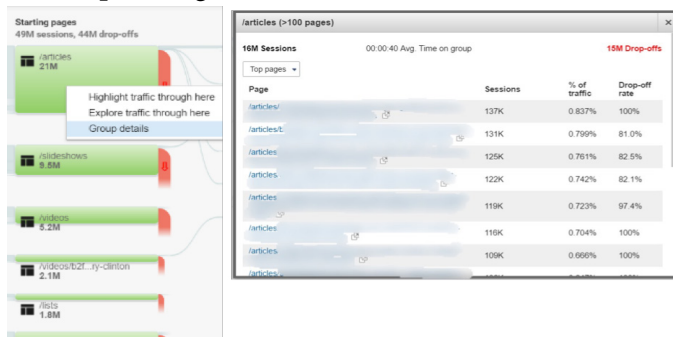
Starting pages
49M sessions, 44M drop-offs

/articles
21M

Highlight traffic through here
Explore traffic through here
Group details

/slideshows
5.5M

/videos
5.2M

/videos/b2f...ry-clinton
2.1M

/lists
1.8M

/articles (>100 pages)

16M Sessions 00:00:40 Avg. Time on group 15M Drop-offs

Top pages

| Page | Sessions | % of traffic | Drop-off rate |
|---|---|---|---|
| /articles/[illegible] | 137K | 0.837% | 100% |
| /articles/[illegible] | 131K | 0.799% | 81.0% |
| /articles/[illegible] | 125K | 0.761% | 82.5% |
| /articles/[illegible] | 122K | 0.742% | 82.1% |
| /articles/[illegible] | 119K | 0.723% | 97.4% |
| /articles/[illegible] | 116K | 0.704% | 100% |
| /articles/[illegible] | 109K | 0.666% | 100% |
| /articles/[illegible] | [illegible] | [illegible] | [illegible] |